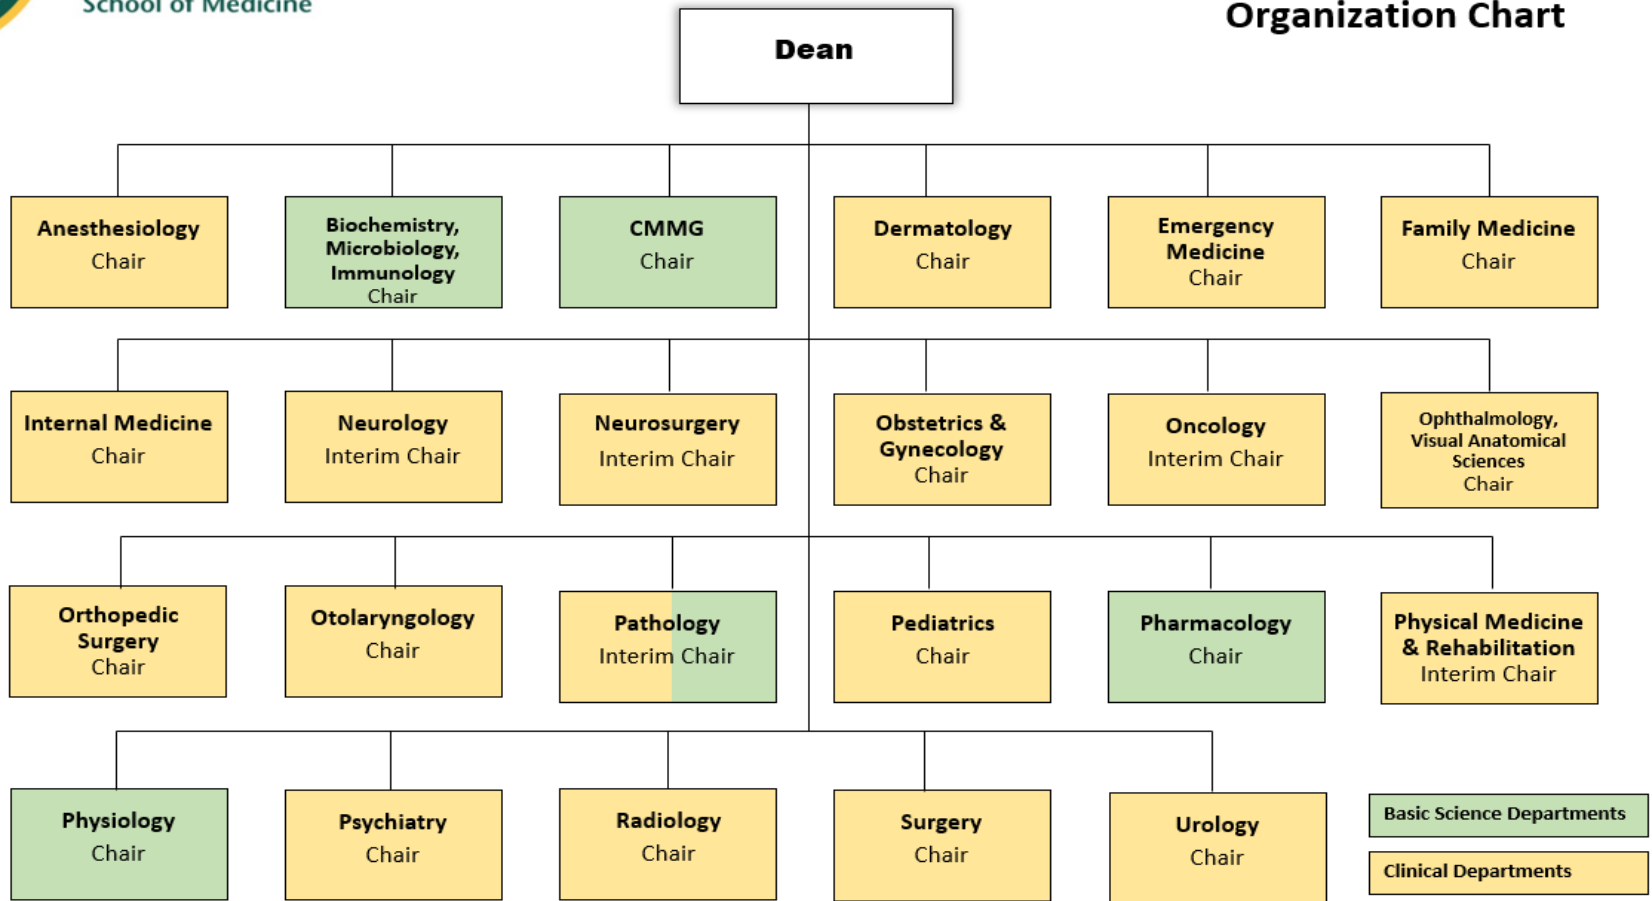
School of Medicine

Organization Chart

Dean

Anesthesiology
Chair

Biochemistry, Microbiology, Immunology
Chair

CMMG
Chair

Dermatology
Chair

Emergency Medicine
Chair

Family Medicine
Chair

Internal Medicine
Chair

Neurology
Interim Chair

Neurosurgery
Interim Chair

Obstetrics & Gynecology
Chair

Oncology
Interim Chair

Ophthalmology, Visual Anatomical Sciences
Chair

Orthopedic Surgery
Chair

Otolaryngology
Chair

Pathology
Interim Chair

Pediatrics
Chair

Pharmacology
Chair

Physical Medicine & Rehabilitation
Interim Chair

Physiology
Chair

Psychiatry
Chair

Radiology
Chair

Surgery
Chair

Urology
Chair

Basic Science Departments

Clinical Departments